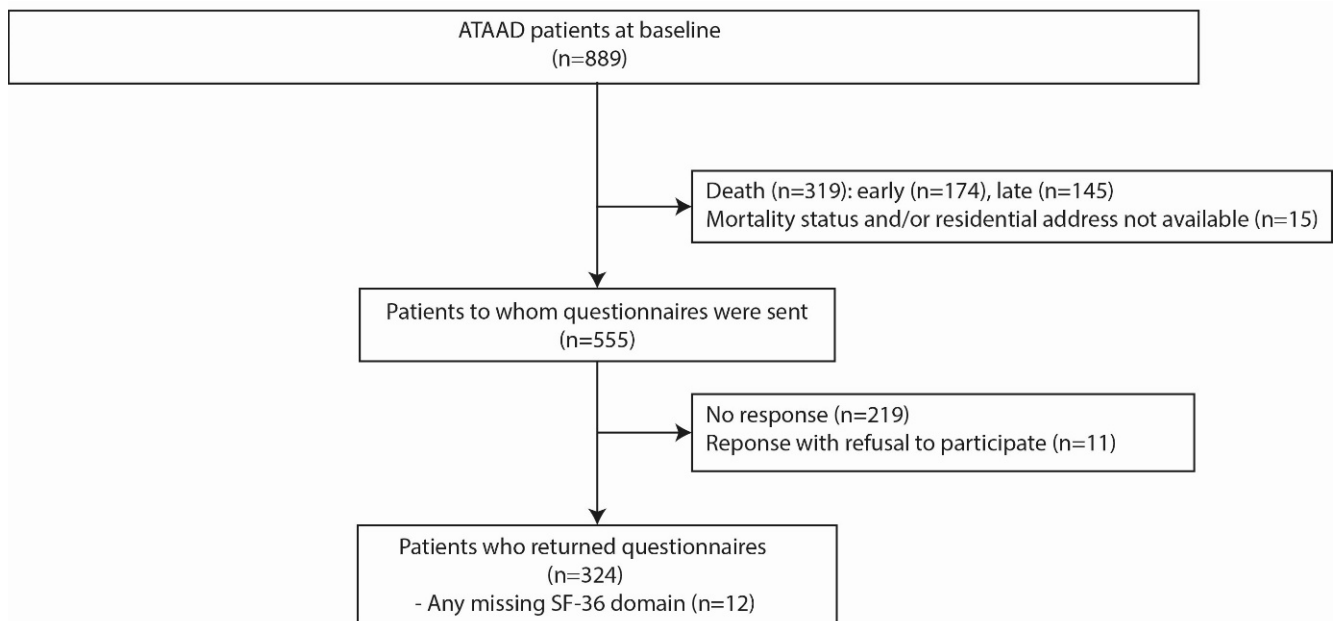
ATAAD patients at baseline
(n=889)

Death (n=319): early (n=174), late (n=145)
Mortality status and/or residential address not available (n=15)

Patients to whom questionnaires were sent
(n=555)

No response (n=219)
Reponse with refusal to participate (n=11)

Patients who returned questionnaires
(n=324)
- Any missing SF-36 domain (n=12)